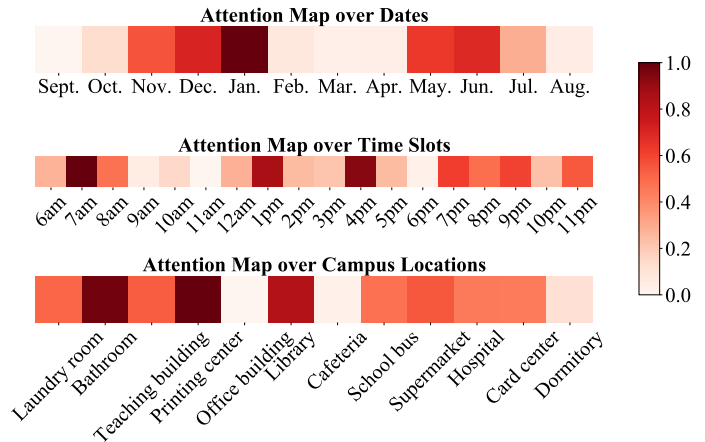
Attention Map over Dates

Sept. Oct. Nov. Dec. Jan. Feb. Mar. Apr. May. Jun. Jul. Aug.

Attention Map over Time Slots

6am 7am 8am 9am 10am 11am 12am 1pm 2pm 3pm 4pm 5pm 6pm 7pm 8pm 9pm 10pm 11pm

Attention Map over Campus Locations

Laundry room Bathroom Teaching building Printing center Office building Library Cafeteria School bus Supermarket Hospital Card center Dormitory

1.0
0.8
0.6
0.4
0.2
0.0